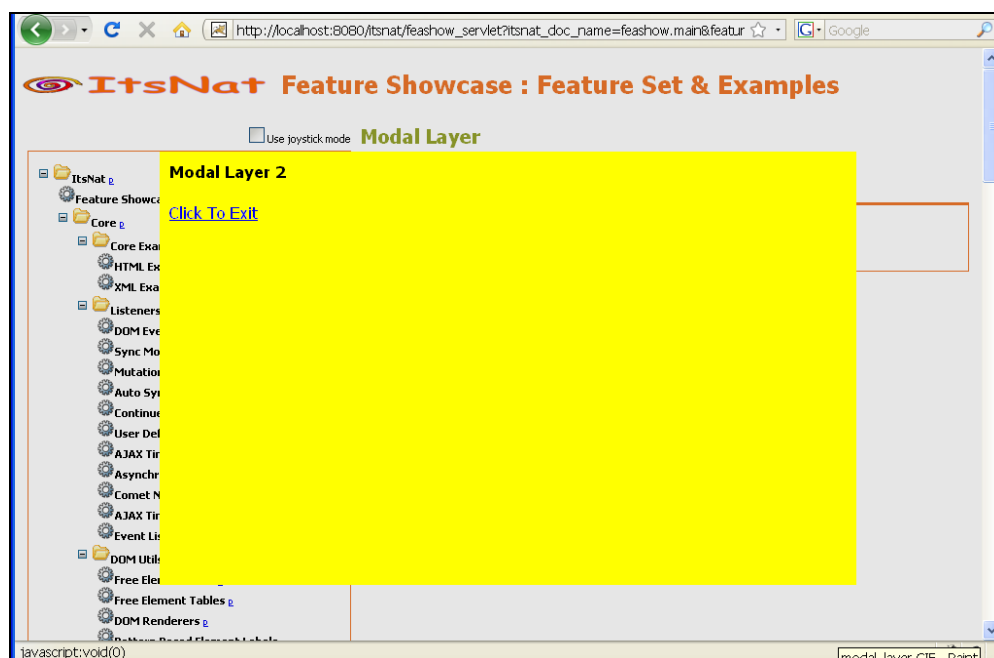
http://localhost:8080/itsnat/feashow_servlet?itsnat_doc_name=feashow.main&featur

Google

ItsNat Feature Showcase : Feature Set & Examples

Use joystick mode Modal Layer

ItsNat e
Feature Showca
Core e
Core Exa
HTML Ex
XML Exa
Listeners
DOM Eve
Sync Mo
Mutation
Auto Sy
Continue
User Def
AJAX Tir
Asynchr
Comet N
AJAX Tir
Event Lis
DOM Utils
Free Ele
Free Element Tables e
DOM Renderers e
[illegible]

Modal Layer 2

Click To Exit

javascript:void(0)

modal_layer.GIF - Paint